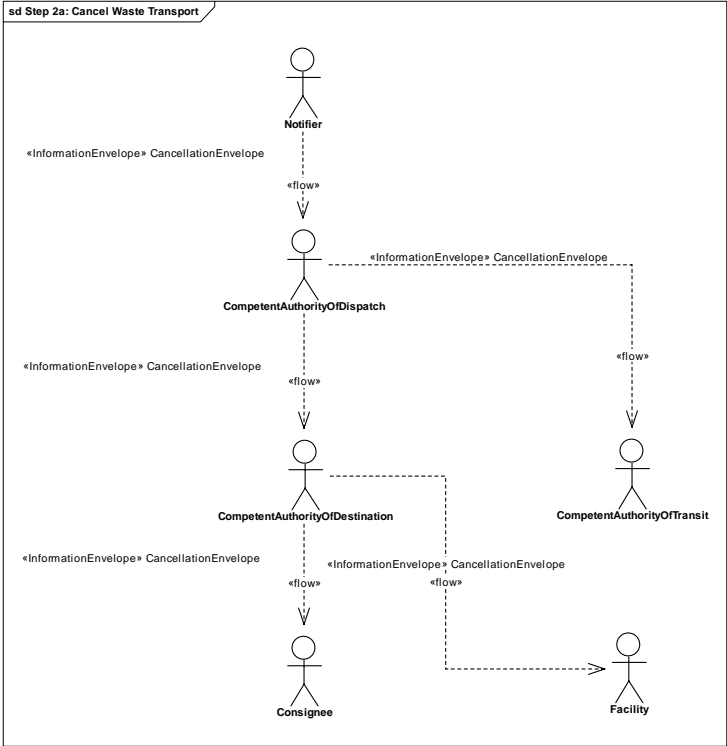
sd Step 2a: Cancel Waste Transport

Notifier

«InformationEnvelope» CancellationEnvelope

«flow»

CompetentAuthorityOfDispatch

«InformationEnvelope» CancellationEnvelope

«flow»

«InformationEnvelope» CancellationEnvelope

«flow»

CompetentAuthorityOfDestination

CompetentAuthorityOfTransit

«InformationEnvelope» CancellationEnvelope

«flow»

«InformationEnvelope» CancellationEnvelope

«flow»

Consignee

Facility